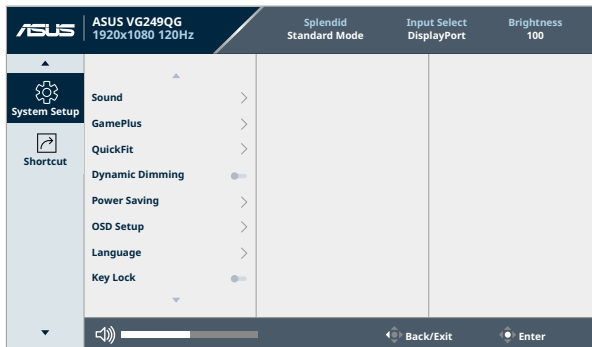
ASUS

ASUS VG249QG
1920x1080 120Hz

Splendid
Standard Mode

Input Select
DisplayPort

Brightness
100

System Setup

Shortcut

Sound
GamePlus
QuickFit
Dynamic Dimming
Power Saving
OSD Setup
Language
Key Lock

Back/Exit
Enter